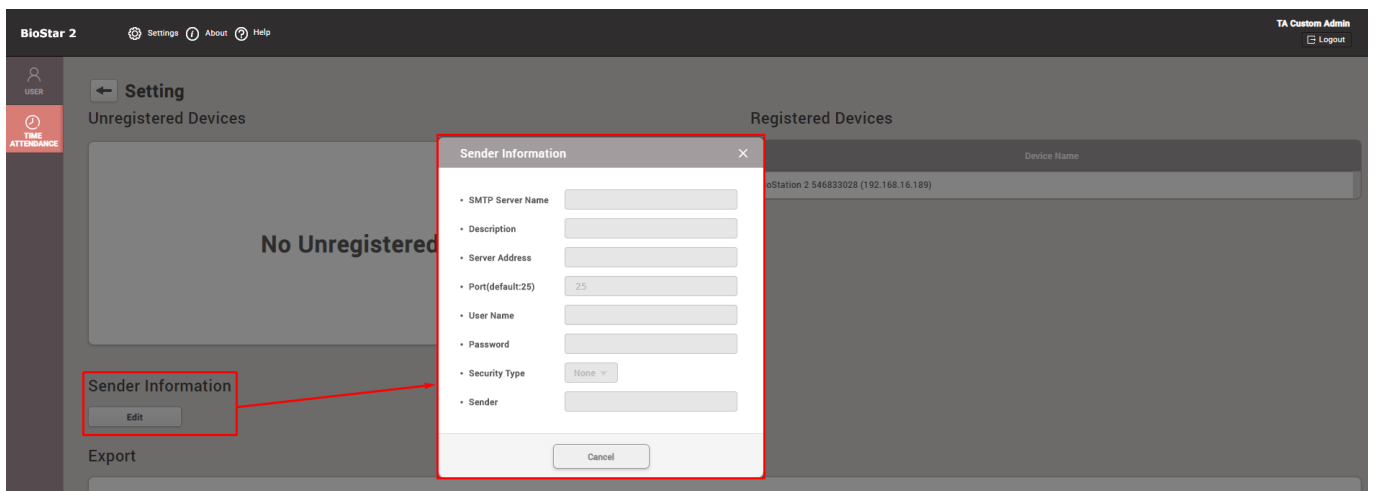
BioStar 2

Settings About Help

TA Custom Admin
Logout

USER

TIME ATTENDANCE

Setting

Unregistered Devices

No Unregistered

Registered Devices

Device Name

oStation 2 546833028 (192.168.16.189)

Sender Information

Edit

Export

Sender Information ×

• SMTP Server Name
• Description
• Server Address
• Port(default:25) 25
• User Name
• Password
• Security Type None
• Sender

Cancel